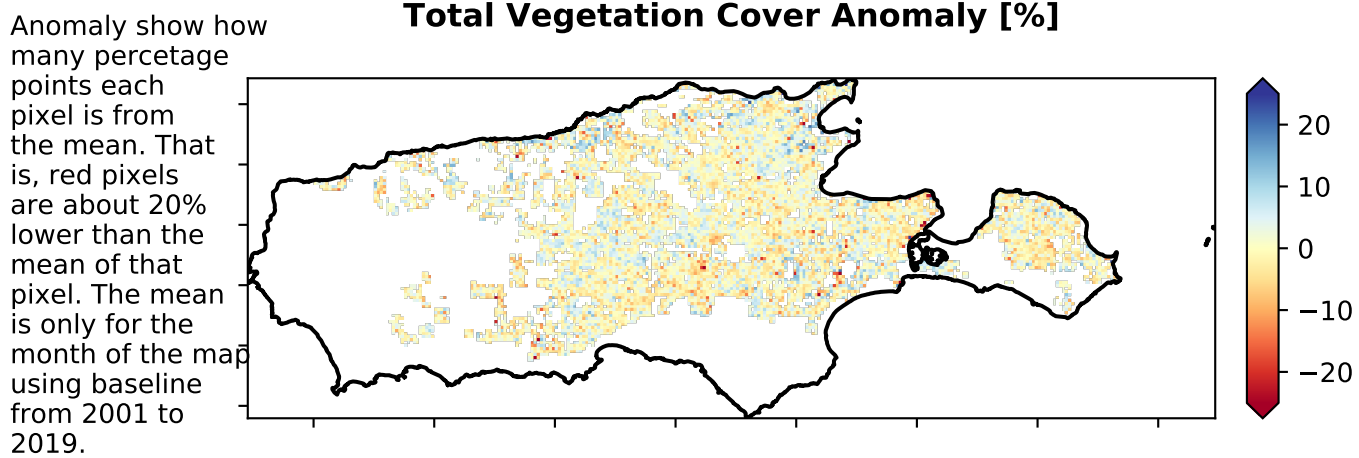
Anomaly show how many percetage points each pixel is from the mean. That is, red pixels are about 20% lower than the mean of that pixel. The mean is only for the month of the map using baseline from 2001 to 2019.

Total Vegetation Cover Anomaly [%]

20
10
0
−10
−20